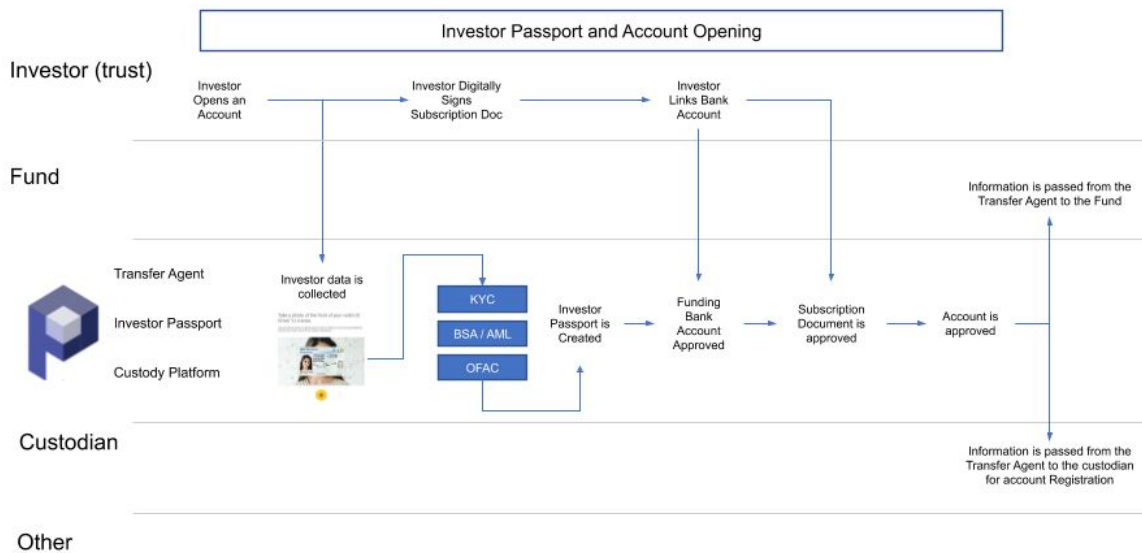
Investor Passport and Account Opening

Investor (trust)

Investor Opens an Account

Investor Digitally Signs Subscription Doc

Investor Links Bank Account

Fund

Information is passed from the Transfer Agent to the Fund

Transfer Agent

Investor Passport

Custody Platform

Investor data is collected

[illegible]

KYC

BSA / AML

OFAC

Investor Passport is Created

Funding Bank Account Approved

Subscription Document is approved

Account is approved

Custodian

Information is passed from the Transfer Agent to the custodian for account Registration

Other